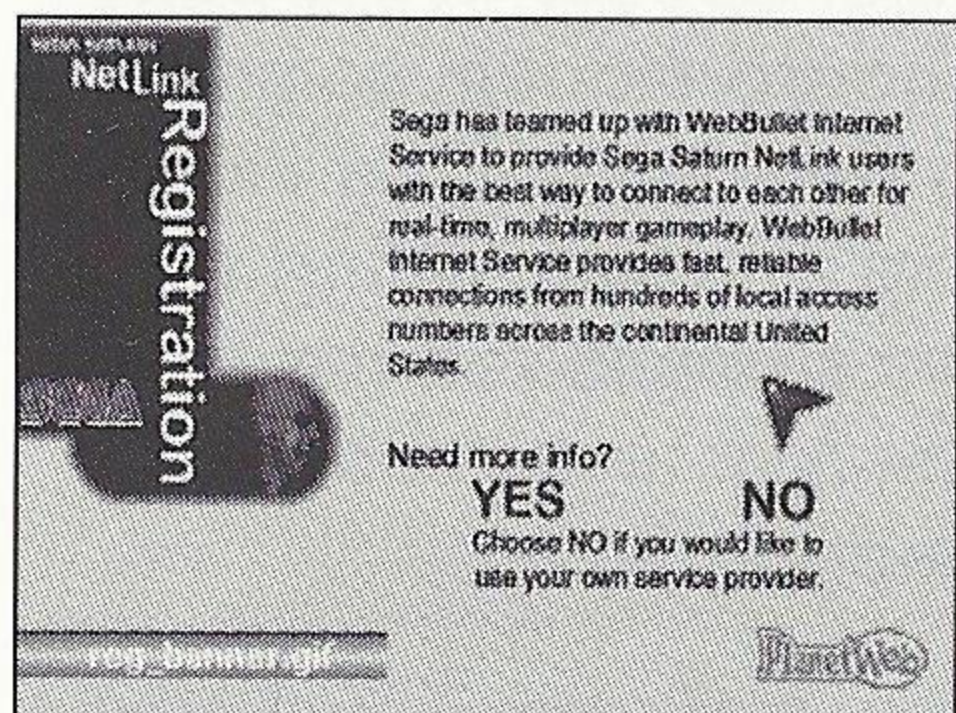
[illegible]

NetLink

Registration

Sega has teamed up with WebBullet Internet Service to provide Sega Saturn NetLink users with the best way to connect to each other for real-time, multiplayer gameplay. WebBullet Internet Service provides fast, reliable connections from hundreds of local access numbers across the continental United States.

Need more info?

YES NO

Choose NO if you would like to use your own service provider.

reg_banner.gif

PlanetWeb